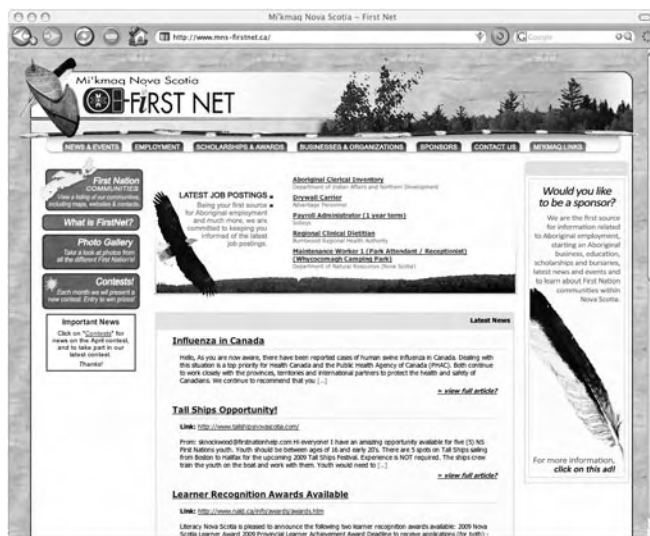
Mi'kmaq Nova Scotia ~ First Net

http://www.mns-firstnet.ca/

Google

Mi'kmaq Nova Scotia
FIRST NET

NEWS & EVENTS | EMPLOYMENT | SCHOLARSHIPS & AWARDS | BUSINESSES & ORGANIZATIONS | SPONSORS | CONTACT US | MI'KMAQ LINKS

First Nation COMMUNITIES
View a listing of our communities, including maps, websites & contacts.

What is FirstNet?

Photo Gallery
Take a look at photos from all the different First Nation's!

Contests!
Each month we will present a new contest. Entry to win prizes!

Important News
Click on "Contests" for news on the April contest, and to take part in our latest contest.
Thanks!

LATEST JOB POSTINGS
Being your first source for Aboriginal employment and much more, we are committed to keeping you informed of the latest job postings.

Aboriginal Clerical Inventory
Department of Indian Affairs and Northern Development

Drywall Carrier
Advantage Personnel

Payroll Administrator (1 year term)
Sobeys

Regional Clinical Dietitian
Burnwood Regional Health Authority

Maintenance Worker 1 (Park Attendant / Receptionist) (Whycocomagh Camping Park)
Department of Natural Resources (Nova Scotia)

Latest News

Influenza in Canada

Hello, As you are now aware, there have been reported cases of human swine influenza in Canada. Dealing with this situation is a top priority for Health Canada and the Public Health Agency of Canada (PHAC). Both continue to work closely with the provinces, territories and international partners to protect the health and safety of Canadians. We continue to recommend that you [...]

» view full article?

Tall Ships Opportunity!

Link: http://www.tallshipsnovascotia.com/

From: skovackwood@firstnationhelp.com Hi everyone! I have an amazing opportunity available for five (5) NS First Nations youth. Youth should be between ages of 16 and early 20's. There are 5 spots on Tall Ships sailing from Boston to Halifax for the upcoming 2009 Tall Ships Festival. Experience is NOT required. The ships crew train the youth on the boat and work with them. Youth would need to [...]

» view full article?

Learner Recognition Awards Available

Link: http://www.nald.ca/lns/awards/awards.htm

Literacy Nova Scotia is pleased to announce the following two learner recognition awards available: 2009 Nova Scotia Learner Award 2009 Provincial Learner Achievement Award Deadline to receive applications (for both) - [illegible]

Would you like to be a sponsor?
We are the first source for information related to Aboriginal employment, starting an Aboriginal business, education, scholarships and bursaries, latest news and events and to learn about First Nation communities within Nova Scotia.

For more information, click on this ad!